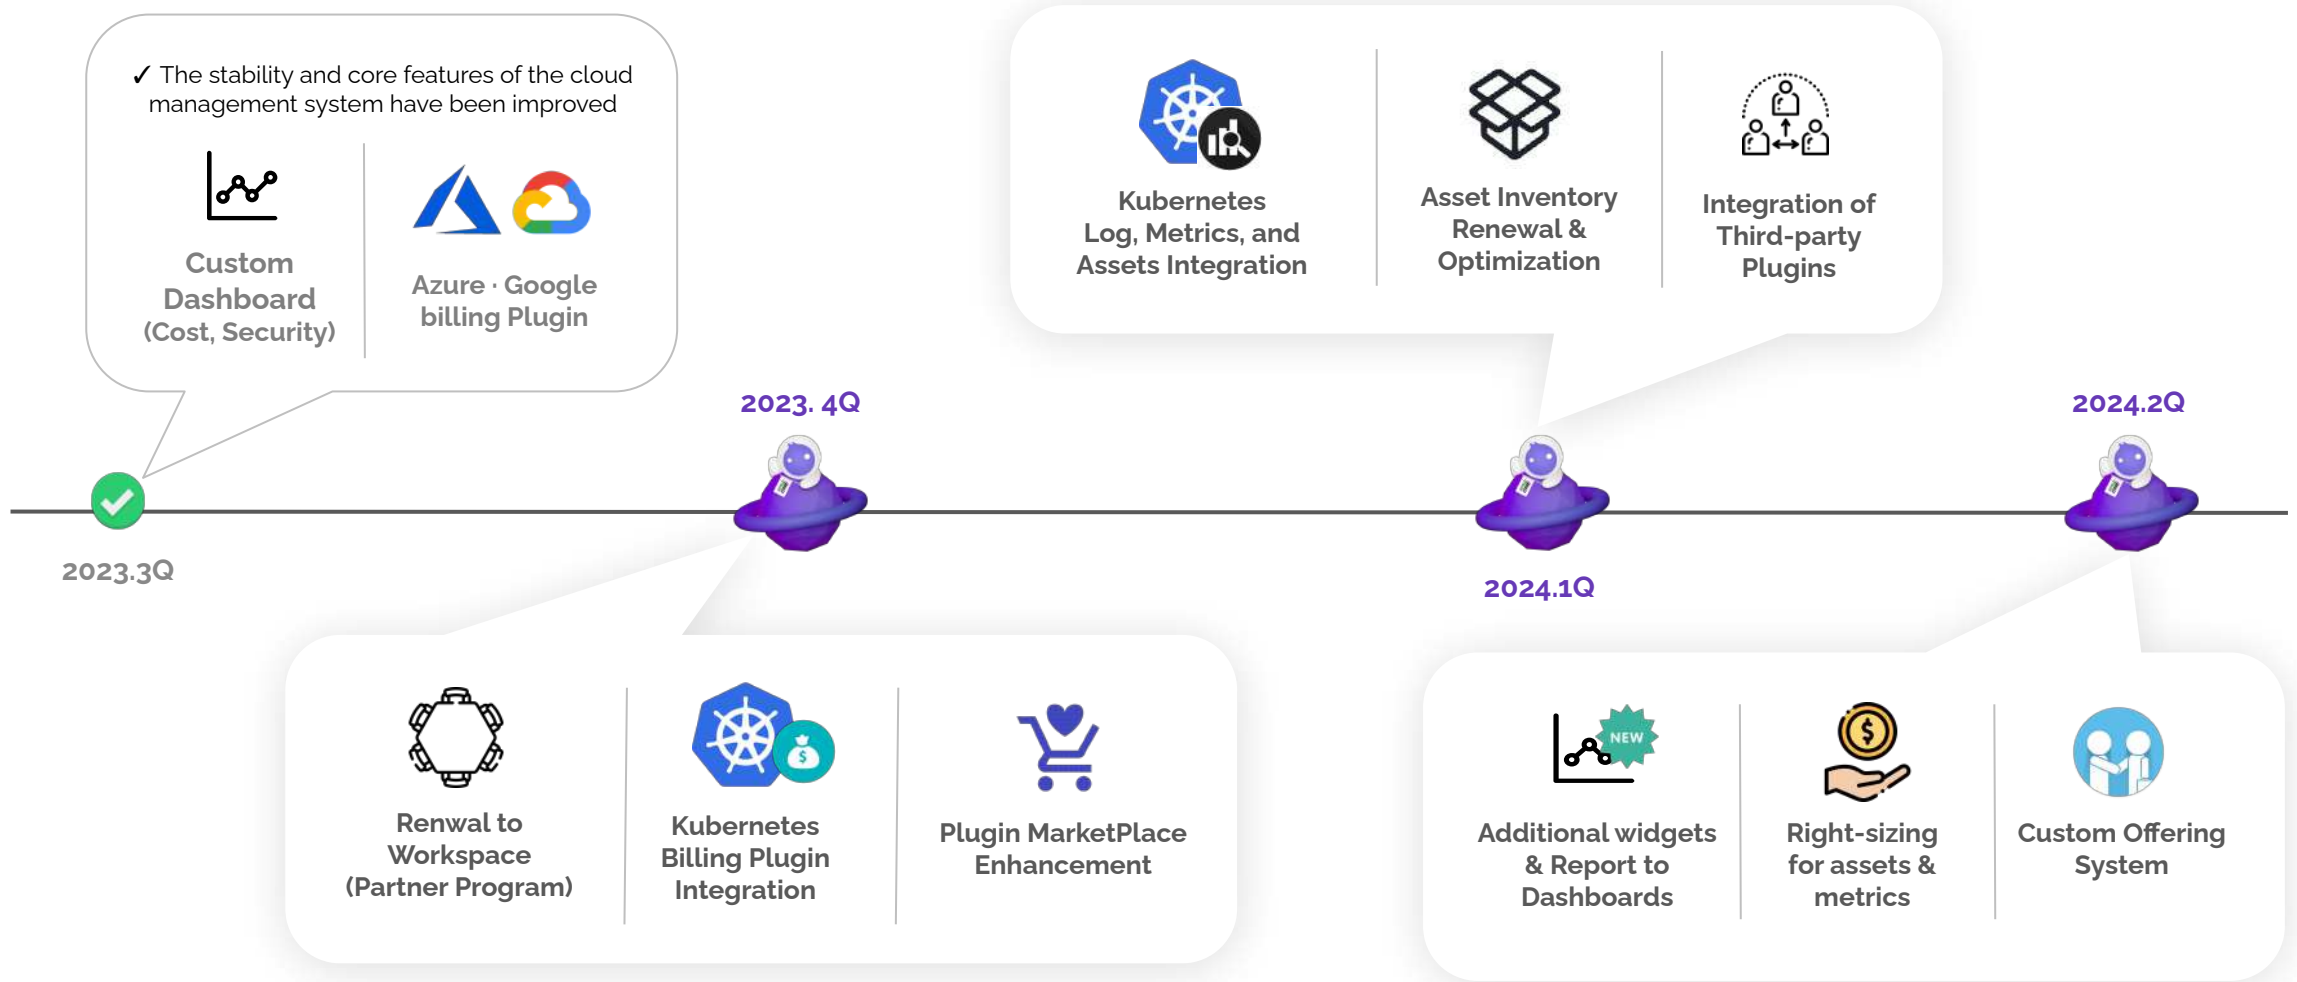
✓ The stability and core features of the cloud management system have been improved

Custom Dashboard (Cost, Security)

Azure · Google billing Plugin

Kubernetes Log, Metrics, and Assets Integration

Asset Inventory Renewal & Optimization

Integration of Third-party Plugins

2023. 4Q

2024.2Q

2023.3Q

2024.1Q

Renwal to Workspace (Partner Program)

Kubernetes Billing Plugin Integration

Plugin MarketPlace Enhancement

NEW

Additional widgets & Report to Dashboards

Right-sizing for assets & metrics

Custom Offering System